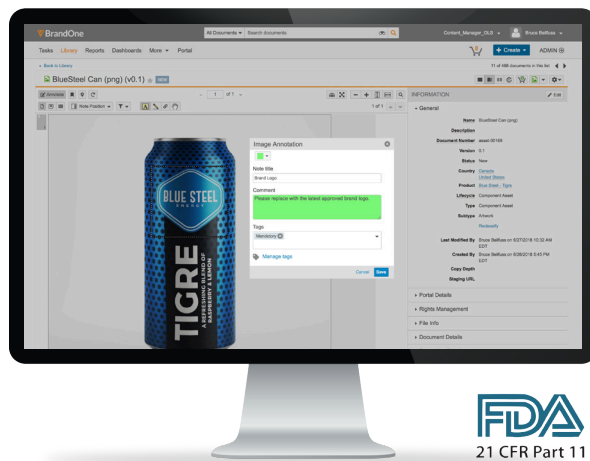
BrandOne
All Documents ▾ Search documents
Content_Manager_OLS ▾
Bruce Bellfose ▾
Tasks Library Reports Dashboards More ▾ Portal
+ Create ▾
ADMIN
« Back to Library
11 of 488 documents in this list
BlueSteel Can (png) (v0.1) NEW
Annotate
Note Position ▾
1 of 1
1 of 1
INFORMATION
Edit
General
Name BlueSteel Can (png)
Description
Document Number asset-00180
Version 0.1
Status New
Country Canada United States
Product Blue Steel - Tigre
Lifecycle Component Asset
Type Component Asset
Subtype Artwork
Review(0)
Last Modified By Bruce Bellfose on 6/27/2018 10:32 AM EDT
Created By Bruce Bellfose on 6/26/2018 5:43 PM EDT
Copy Depth
Staging URL
Portal Details
Rights Management
File Info
Document Details
Image Annotation
Note title
Brand Logo
Comment
Please replace with the latest approved brand logo.
Tags
Mandatory
Manage tags
Cancel Save
BLUE STEEL ENERGY
TIGRE
A REFRESHING BLEND OF RASPBERRY & LEMON
FDA
21 CFR Part 11